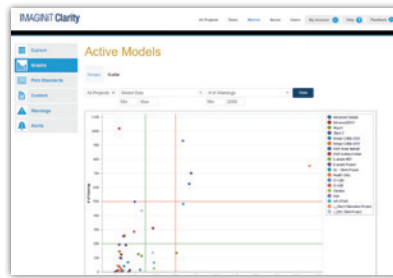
IMAGINiT Clarity

All Projects Tasks Metrics Books Users My Account Help Feedback

Current
Models
Firm Standards
Content
Warnings
Alerts

Active Models

Scope Scale

All Projects Model Size # of Warnings View

Min Max Min Max

# of Warnings

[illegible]